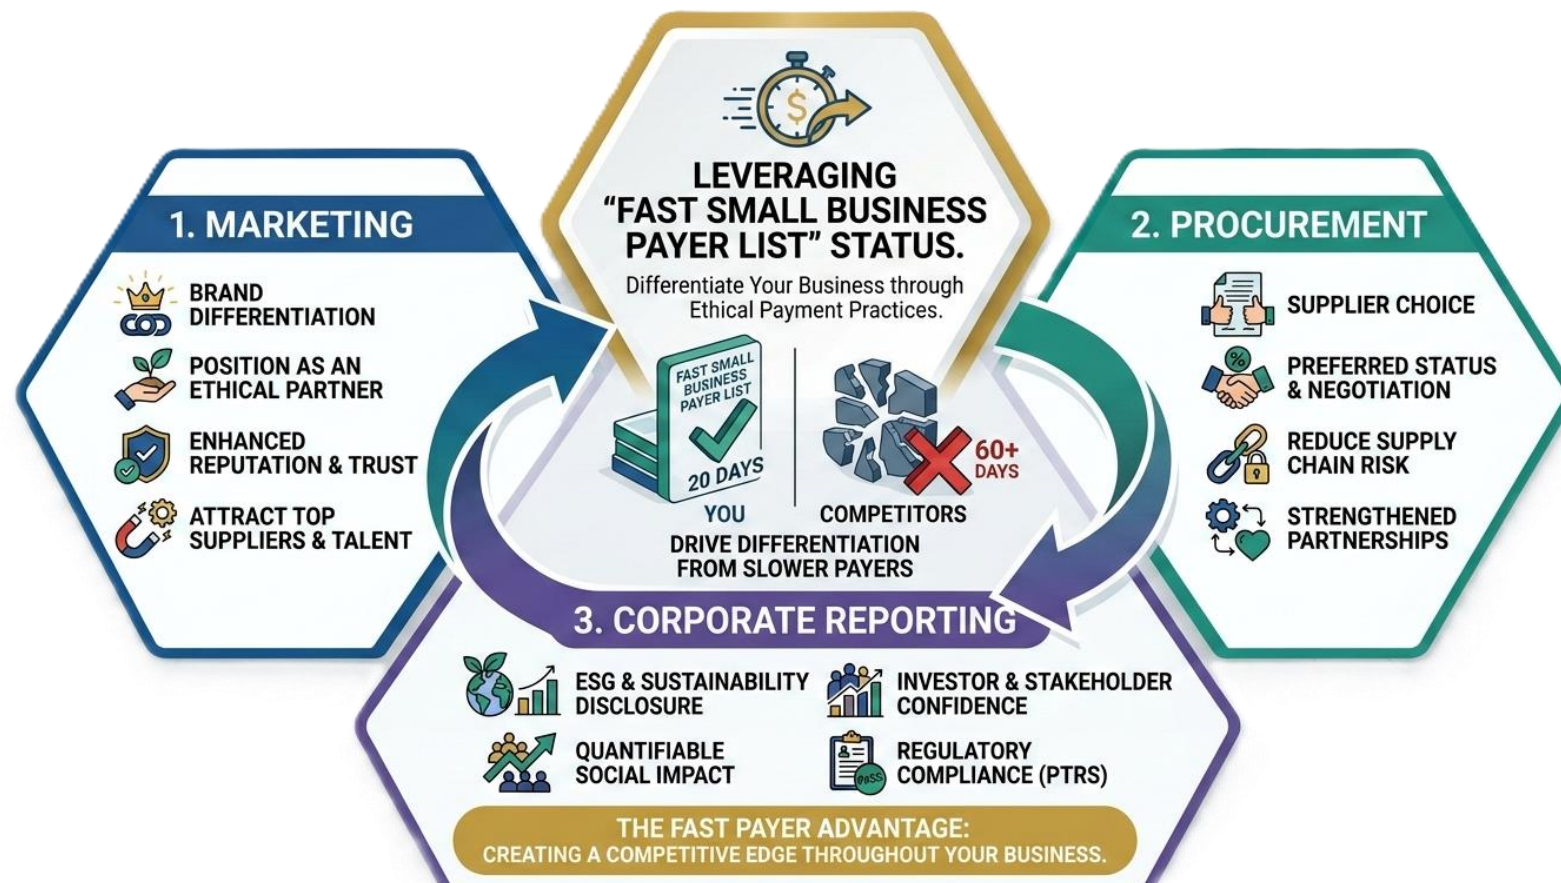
$ 

LEVERAGING "FAST SMALL BUSINESS PAYER LIST" STATUS.

Differentiate Your Business through Ethical Payment Practices.

FAST SMALL BUSINESS PAYER LIST

20 DAYS

YOU

60+ DAYS

COMPETITORS

DRIVE DIFFERENTIATION FROM SLOWER PAYERS

1. MARKETING

BRAND DIFFERENTIATION

POSITION AS AN ETHICAL PARTNER

ENHANCED REPUTATION & TRUST

ATTRACT TOP SUPPLIERS & TALENT

2. PROCUREMENT

SUPPLIER CHOICE

PREFERRED STATUS & NEGOTIATION

REDUCE SUPPLY CHAIN RISK

STRENGTHENED PARTNERSHIPS

3. CORPORATE REPORTING

ESG & SUSTAINABILITY DISCLOSURE

INVESTOR & STAKEHOLDER CONFIDENCE

QUANTIFIABLE SOCIAL IMPACT

REGULATORY COMPLIANCE (PTRS)

PASS

THE FAST PAYER ADVANTAGE:
CREATING A COMPETITIVE EDGE THROUGHOUT YOUR BUSINESS.